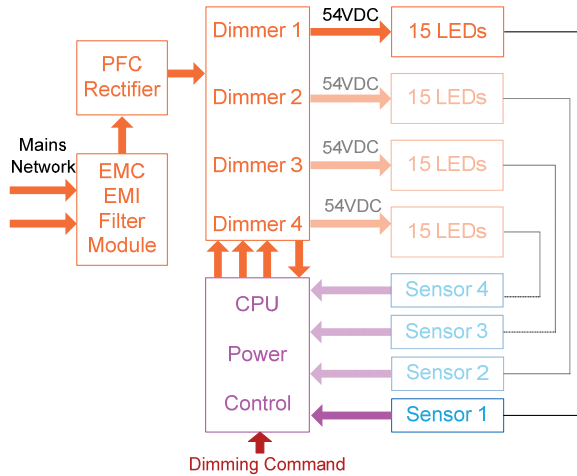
Mains Network

EMC EMI Filter Module

PFC Rectifier

Dimmer 1

Dimmer 2

Dimmer 3

Dimmer 4

54VDC

15 LEDs

54VDC

15 LEDs

54VDC

15 LEDs

54VDC

15 LEDs

CPU

Power

Control

Sensor 4

Sensor 3

Sensor 2

Sensor 1

Dimming Command